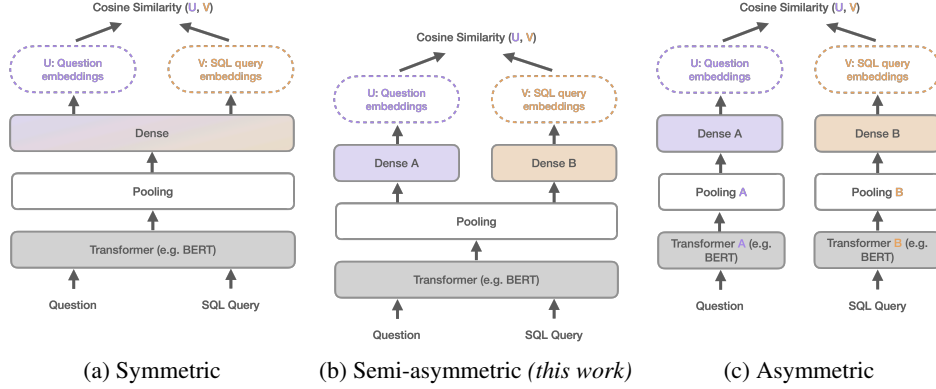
Cosine Similarity (U, V)

U: Question embeddings

V: SQL query embeddings

Dense

Pooling

Transformer (e.g. BERT)

Question

SQL Query

(a) Symmetric

Cosine Similarity (U, V)

U: Question embeddings

V: SQL query embeddings

Dense A

Dense B

Pooling

Transformer (e.g. BERT)

Question

SQL Query

(b) Semi-asymmetric *(this work)*

Cosine Similarity (U, V)

U: Question embeddings

V: SQL query embeddings

Dense A

Dense B

Pooling A

Pooling B

Transformer A (e.g. BERT)

Transformer B (e.g. BERT)

Question

SQL Query

(c) Asymmetric